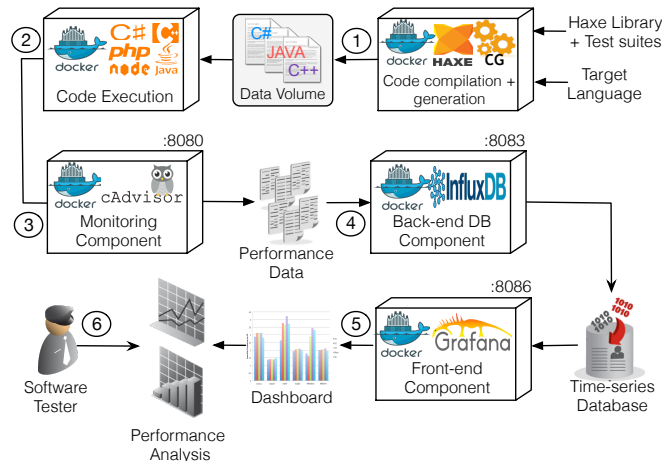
2

docker C# php node Java

Code Execution

C# JAVA C++

Data Volume

1

docker HAXE CG

Code compilation + generation

Haxe Library + Test suites

Target Language

:8080

docker cAdvisor

Monitoring Component

3

Performance Data

4

:8083

docker InfluxDB

Back-end DB Component

1010 1010

Time-series Database

:8086

5

docker Grafana

Front-end Component

Dashboard

6

Software Tester

Performance Analysis